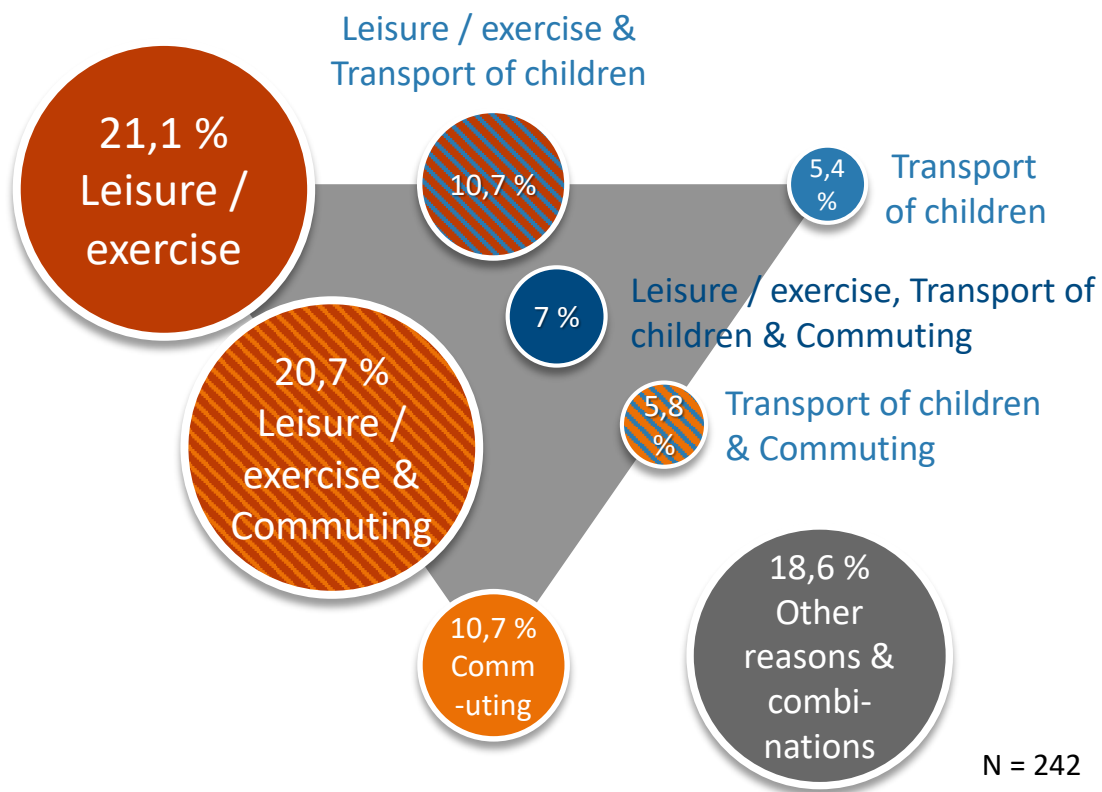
Leisure / exercise & Transport of children

21,1 % Leisure / exercise

10,7 %

5,4 %

Transport of children

7 %

Leisure / exercise, Transport of children & Commuting

20,7 % Leisure / exercise & Commuting

5,8 %

Transport of children & Commuting

10,7 % Comm-uting

18,6 % Other reasons & combi-nations

N = 242